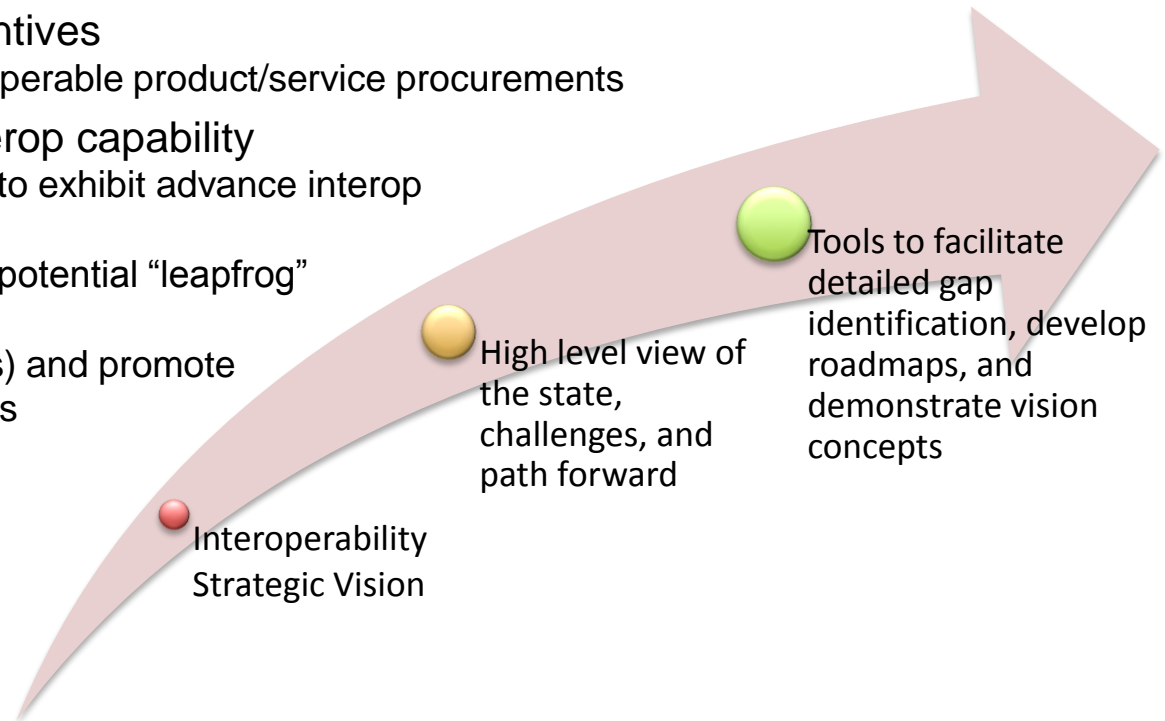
ntives
perable product/service procurements

erop capability
to exhibit advance interop

potential “leapfrog”

s) and promote
s

Interoperability Strategic Vision

High level view of the state, challenges, and path forward

Tools to facilitate detailed gap identification, develop roadmaps, and demonstrate vision concepts